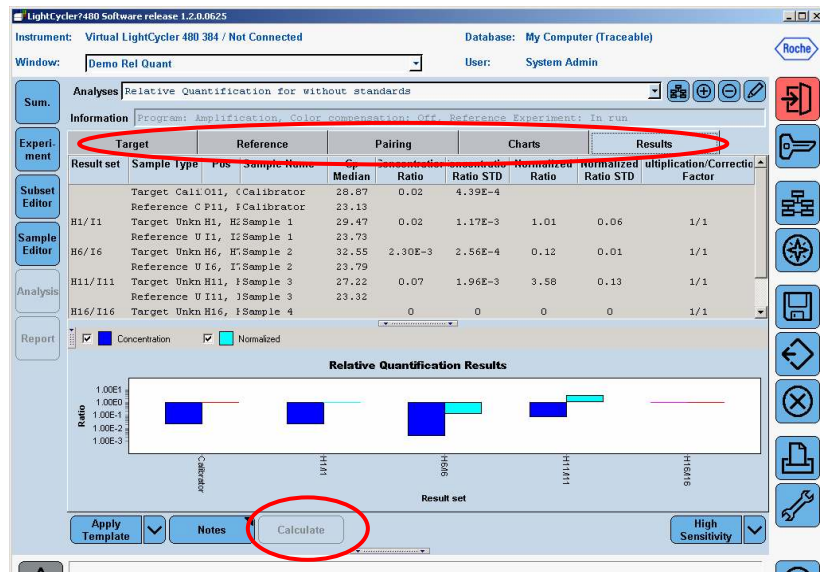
LightCycler®480 Software release 1.2.0.0625

Instrument: Virtual LightCycler 480 384 / Not Connected
Database: My Computer (Traceable)
Roche
Window: Demo Rel Quant
User: System Admin

Sum.
Experiment
Subset Editor
Sample Editor
Analysis
Report

Analyses Relative Quantification for without standards
Information Program: Amplification, Color compensation: Off, Reference Experiment: In run

Target | Reference | Pairing | Charts | Results

| Result set | Sample Type | Pos | Sample Name | Cp Median | Concentration Ratio | Concentratio Ratio STD | Normalized Ratio | Normalized Ratio STD | ultiplication/Correctio Factor |
|---|---|---|---|---|---|---|---|---|---|
| | Target Cali | O11, ( | Calibrator | 28.87 | 0.02 | 4.39E-4 | | | |
| | Reference C | P11, ( | Calibrator | 23.13 | | | | | |
| H1/I1 | Target Unkn | H1, H | Sample 1 | 29.47 | 0.02 | 1.17E-3 | 1.01 | 0.06 | 1/1 |
| | Reference U | I1, I | Sample 1 | 23.73 | | | | | |
| H6/I6 | Target Unkn | H6, H | Sample 2 | 32.55 | 2.30E-3 | 2.56E-4 | 0.12 | 0.01 | 1/1 |
| | Reference U | I6, I | Sample 2 | 23.79 | | | | | |
| H11/I11 | Target Unkn | H11, | Sample 3 | 27.22 | 0.07 | 1.96E-3 | 3.58 | 0.13 | 1/1 |
| | Reference U | I11, | Sample 3 | 23.32 | | | | | |
| H16/I16 | Target Unkn | H16, | Sample 4 | | 0 | 0 | 0 | 0 | 1/1 |

Concentration
Normalized

Relative Quantification Results
Ratio
1.00E1
1.00E0
1.00E-1
1.00E-2
1.00E-3
Calibrator
H1/I1
H6/I6
H11/I11
H16/I16
Result set

Apply Template
Notes
Calculate
High Sensitivity